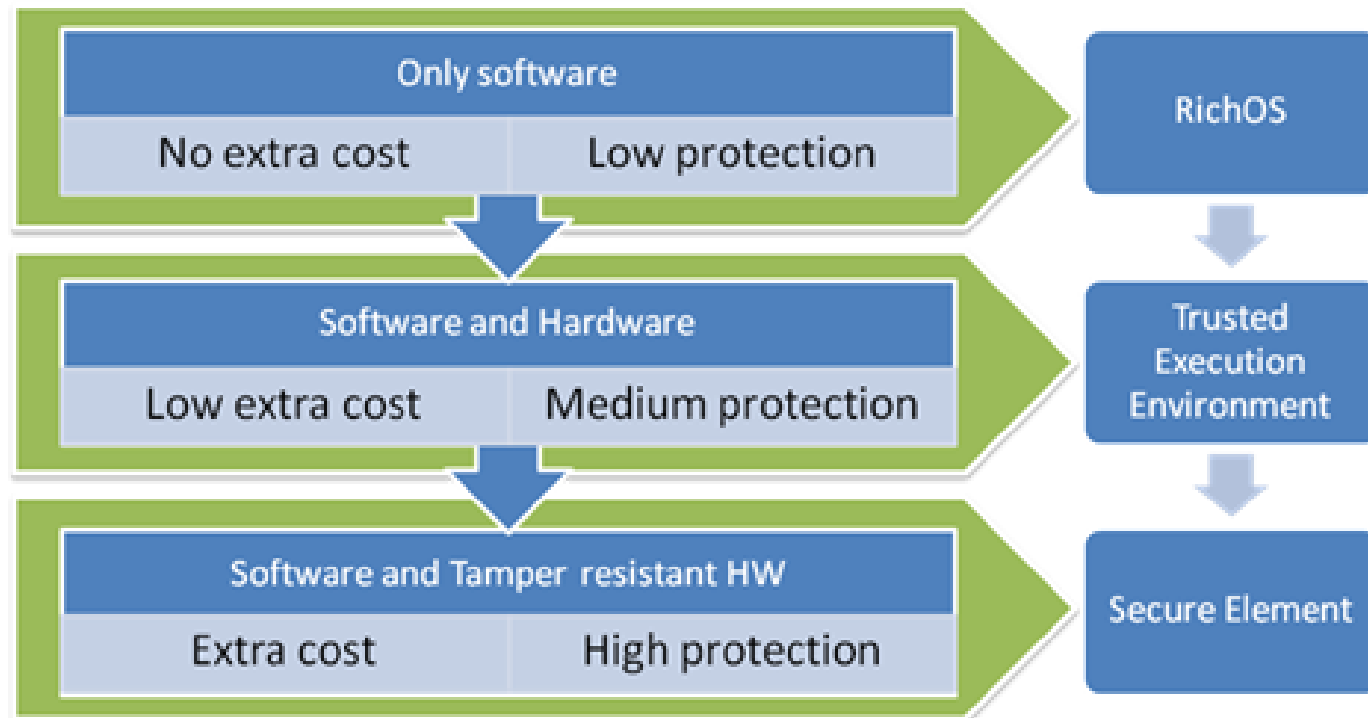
Only software

| No extra cost | Low protection |
|---|---|

RichOS

Software and Hardware

| Low extra cost | Medium protection |
|---|---|

Trusted Execution Environment

Software and Tamper resistant HW

| Extra cost | High protection |
|---|---|

Secure Element